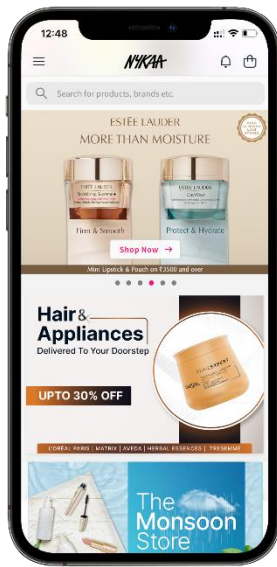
12:48

NYKAA

Search for products, brands etc.

ESTĒE LAUDER
MORE THAN MOISTURE

ESTĒE LAUDER
Firm & Smooth

ESTĒE LAUDER
Protect & Hydrate

Shop Now →

Mini Lipstick & Pouch on ₹3500 and over

Hair & Appliances
Delivered To Your Doorstep

UPTO 30% OFF

L'ORÉAL PARIS | MATRIX | AVEDA | HERBAL ESSENCES | TRESEMMÉ

The Monsoon Store